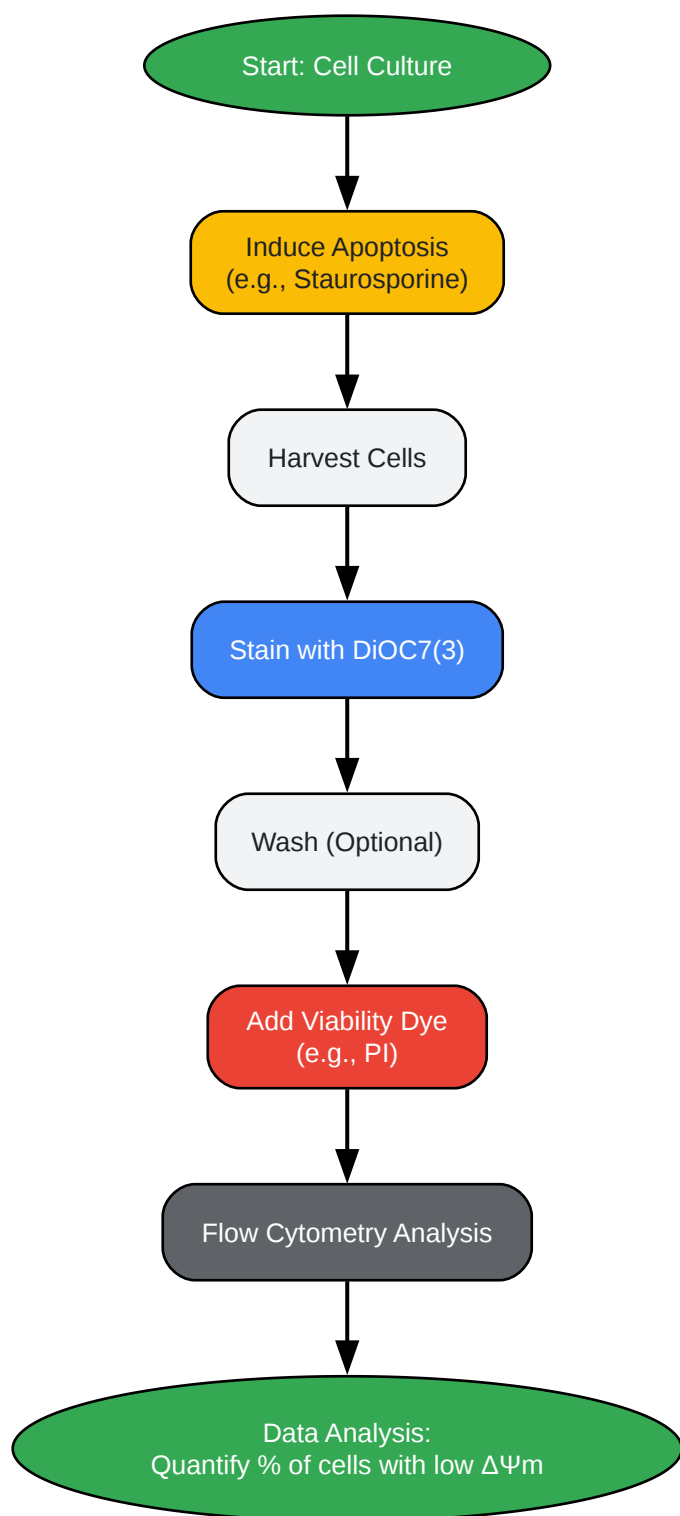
Start: Cell Culture

Induce Apoptosis
(e.g., Staurosporine)

Harvest Cells

Stain with DiOC7(3)

Wash (Optional)

Add Viability Dye
(e.g., PI)

Flow Cytometry Analysis

Data Analysis:
Quantify % of cells with low $\Delta\Psi m$